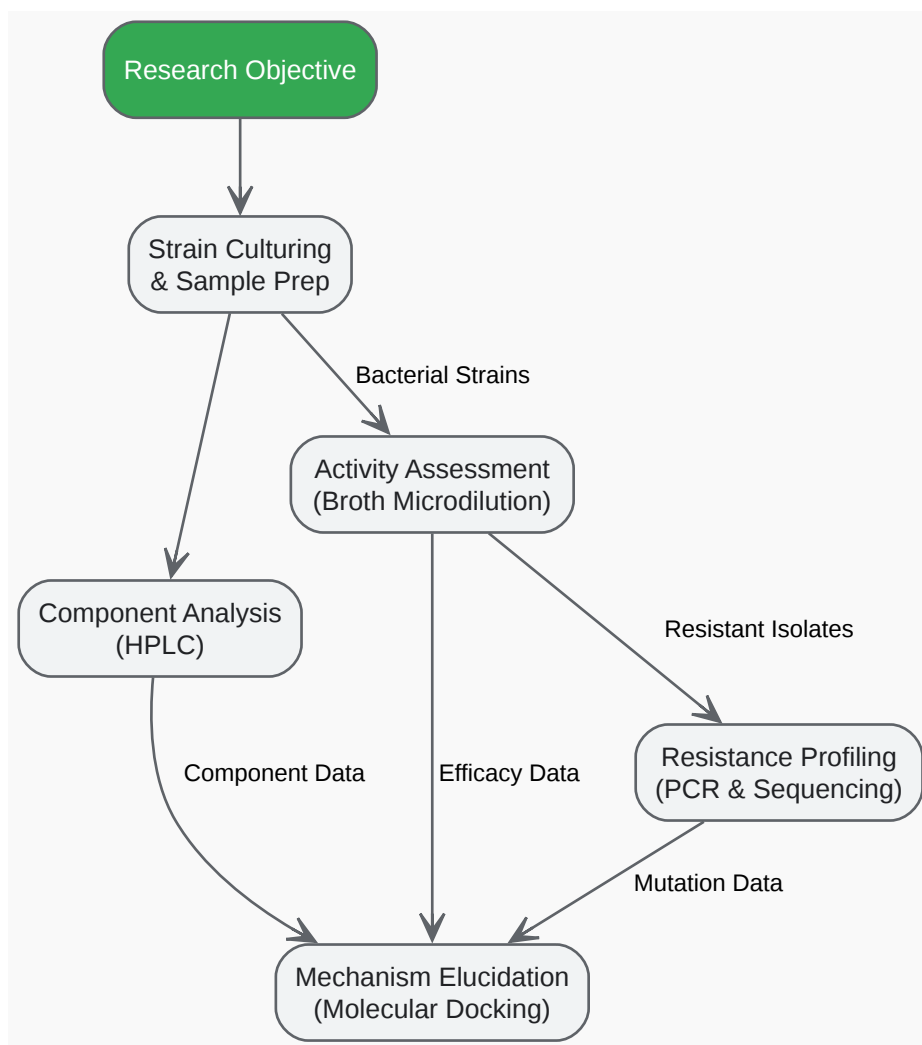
Research Objective

Strain Culturing & Sample Prep

Bacterial Strains

Activity Assessment (Broth Microdilution)

Component Analysis (HPLC)

Resistant Isolates

Component Data

Efficacy Data

Resistance Profiling (PCR & Sequencing)

Mutation Data

Mechanism Elucidation (Molecular Docking)